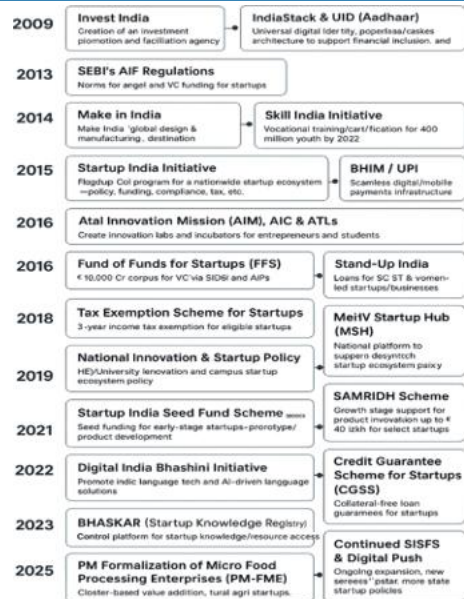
2009 Invest India
Creation of an investment promotion and facilitation agency

IndiaStack & UID (Aadhaar)
Universal digital ider tity, poperlaaa/caskes architecture to support financial inclusion. and

2013 SEBI's AIF Regulations
Norms for angel and VC funding for startups

2014 Make in India
Make India 'global design & manufacturing, destination

Skill India Initiative
Vocational training/cart/fication for 400 million youth by 2022

2015 Startup India Initiative
Flagdup Col program for a nationwide startup ecosystem —policy, funding, compliance, tax, etc.

BHIM / UPI
Scamless digital/mobile payments infrastructure

2016 Atal Innovation Mission (AIM), AIC & ATLs
Create innovation labs and incubators for entrepreneurs and students

2016 Fund of Funds for Startups (FFS)
₹ 10,000 Cr corpus for VC'via SIDBI and AIPs

Stand-Up India
Loans for SC ST & vomen-led startups/businesses

2018 Tax Exemption Scheme for Startups
3-year income tax exemption for eligible startups

MeitV Startup Hub (MSH)
National platform to suppero desyntcch startup ecosystem paixy

2019 National Innovation & Startup Policy
HE)/University lenovation and campus startup ecosystem policy

SAMRIDH Scheme
Growth stage support for product invovation up to ₹ 40 lzkh for select startups

2021 Startup India Seed Fund Scheme
Seed funding for early-stage startups—prototype/ product development

2022 Digital India Bhashini Initiative
Promote indic language tech and AI-driven language solutions

Credit Guarantee Scheme for Startups (CGSS)
Collateral-free loan guarantees for startups

2023 BHASKAR (Startup Knowledge Registry)
Control platform for startup knowledge/resource access

Continued SISFS & Digital Push
Ongoing expansion, new sereees'' pstar. more state startup policies

2025 PM Formalization of Micro Food Processing Enterprises (PM-FME)
Closter-based value addition, tural agri startups.